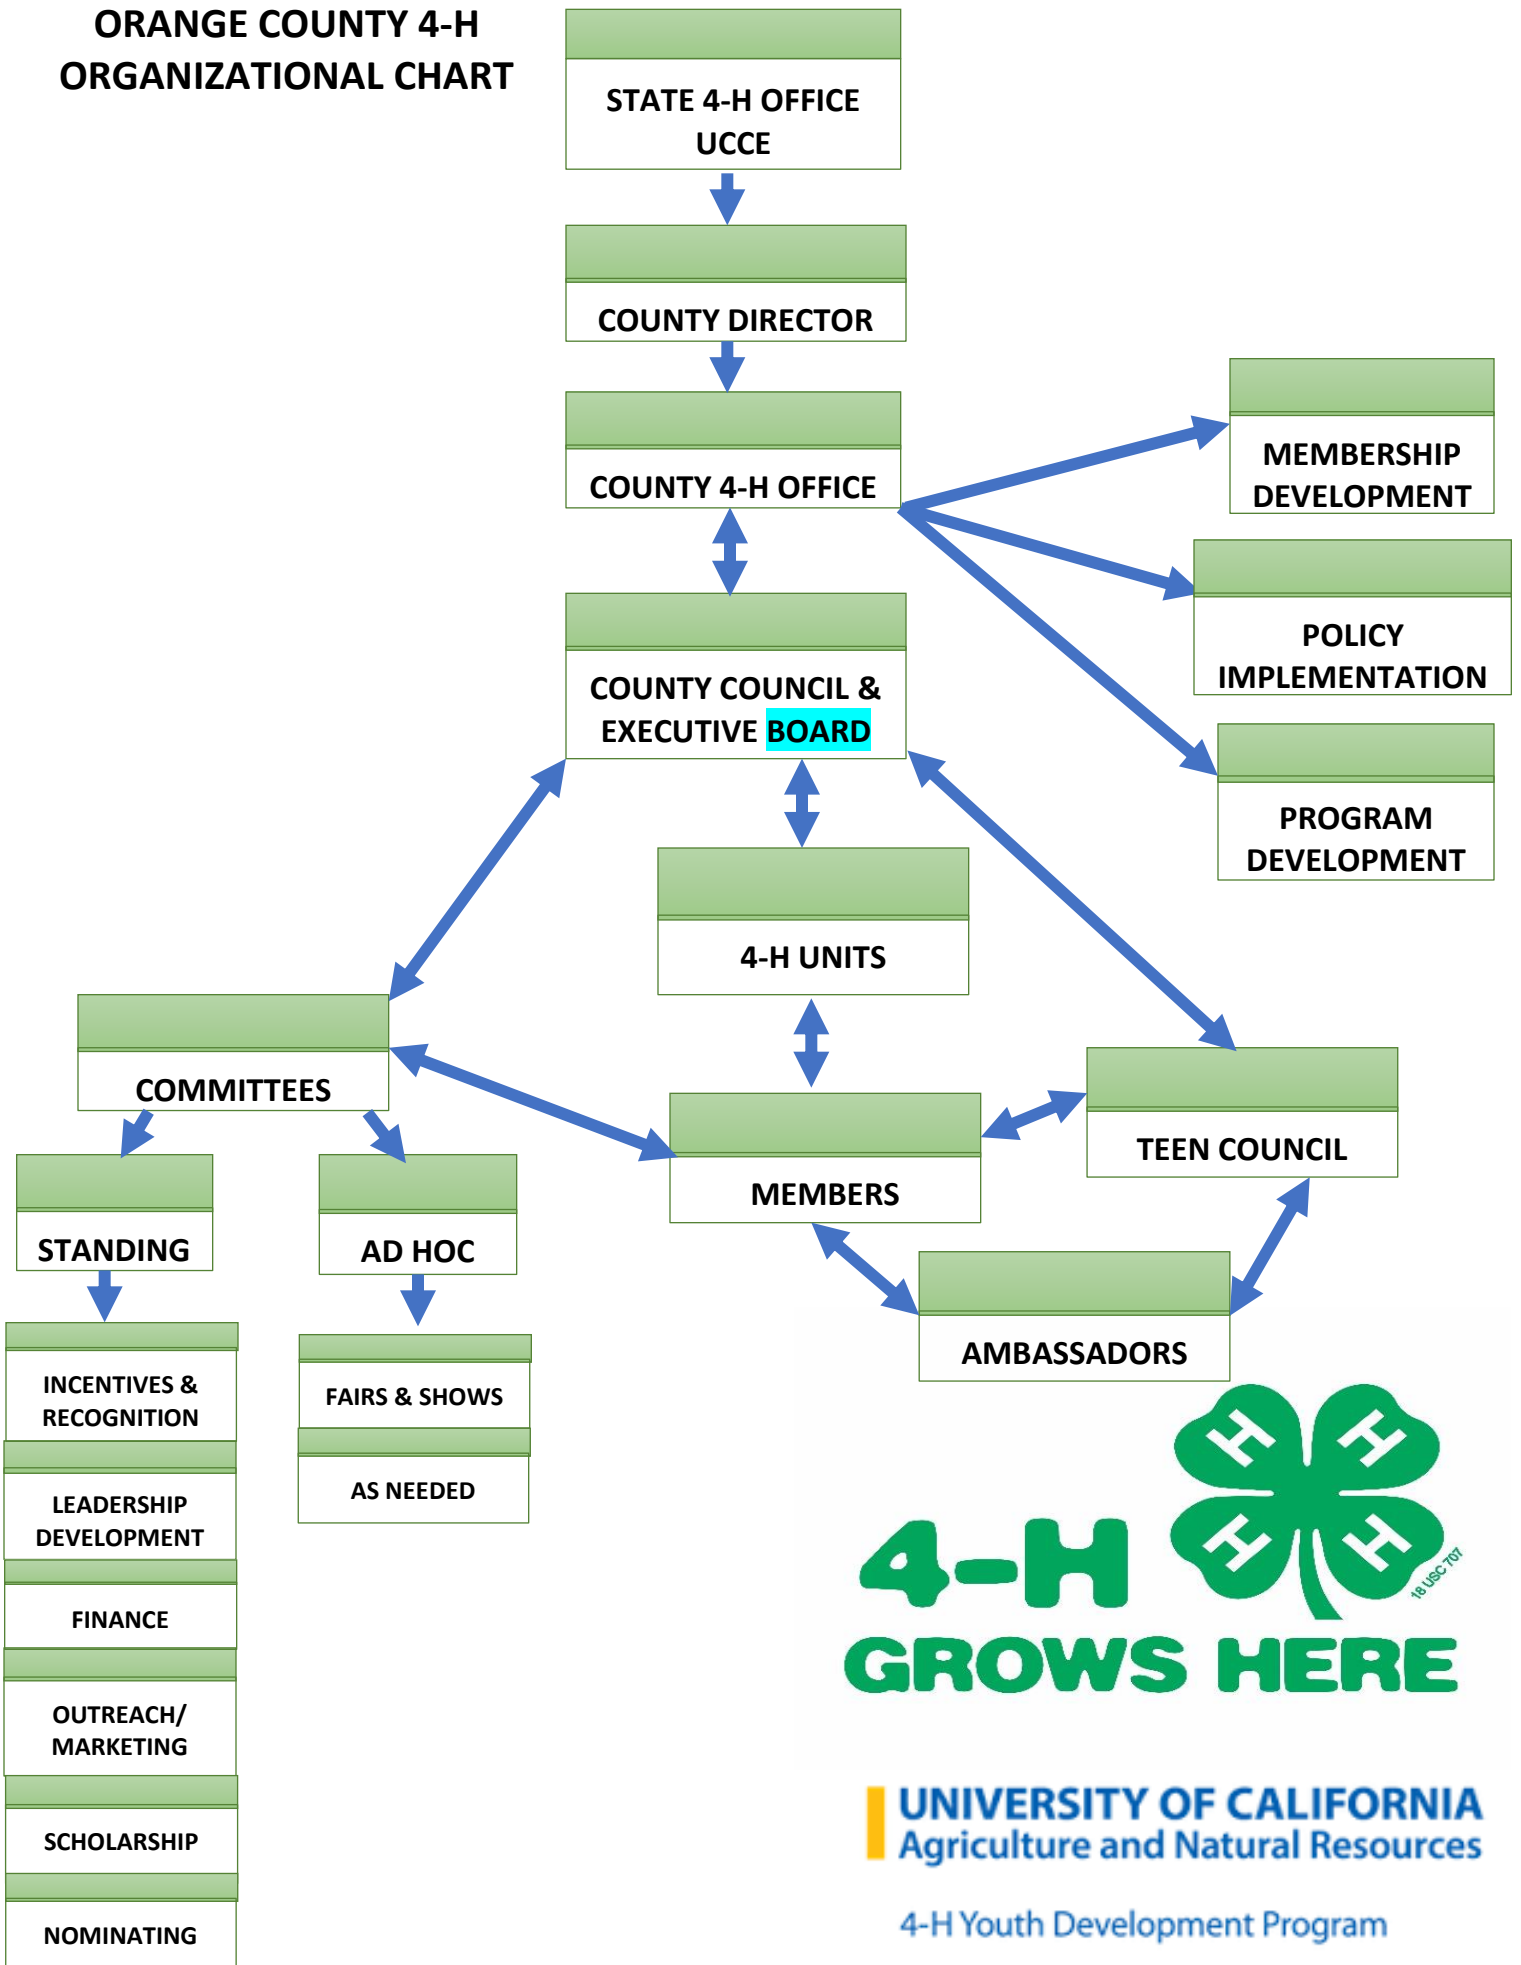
ORANGE COUNTY 4-H ORGANIZATIONAL CHART

STATE 4-H OFFICE UCCE

COUNTY DIRECTOR

COUNTY 4-H OFFICE

MEMBERSHIP DEVELOPMENT

POLICY IMPLEMENTATION

PROGRAM DEVELOPMENT

COUNTY COUNCIL & EXECUTIVE BOARD

4-H UNITS

COMMITTEES

TEEN COUNCIL

MEMBERS

STANDING

AD HOC

AMBASSADORS

INCENTIVES & RECOGNITION

LEADERSHIP DEVELOPMENT

FINANCE

OUTREACH/ MARKETING

SCHOLARSHIP

NOMINATING

FAIRS & SHOWS

AS NEEDED

4-H GROWS HERE

18 USC 707

UNIVERSITY OF CALIFORNIA
Agriculture and Natural Resources

4-H Youth Development Program